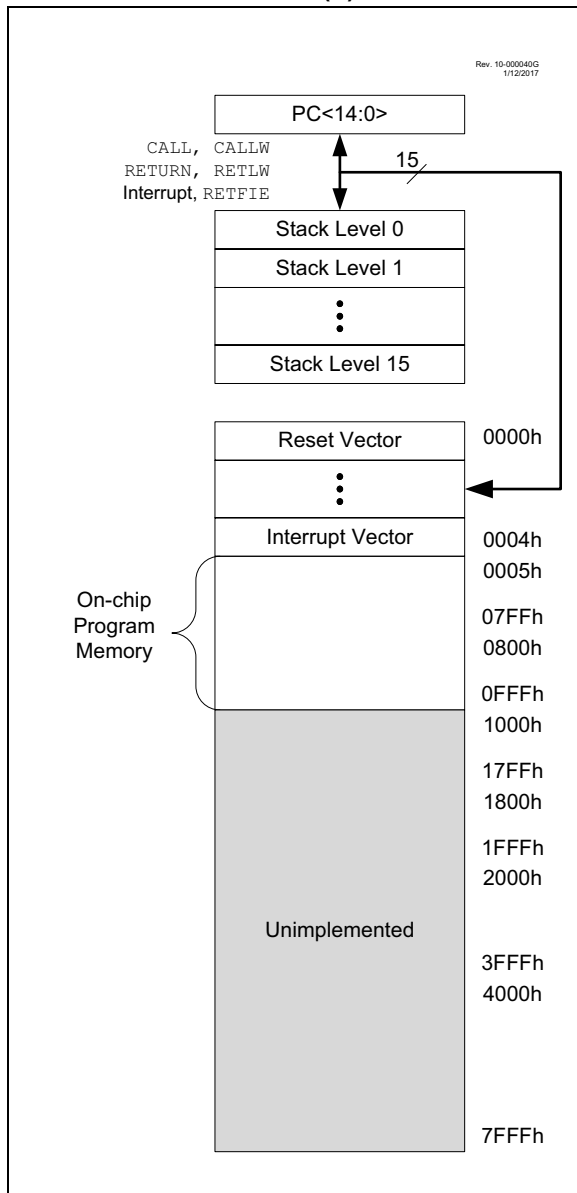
Rev. 10-000040G
1/12/2017

PC<14:0>

CALL, CALLW
RETURN, RETLW
Interrupt, RETFIE

15

Stack Level 0

Stack Level 1

Stack Level 15

Reset Vector

0000h

Interrupt Vector

0004h

0005h

On-chip Program Memory

07FFh
0800h

0FFFh
1000h

17FFh
1800h

1FFFh
2000h

Unimplemented

3FFFh
4000h

7FFFh